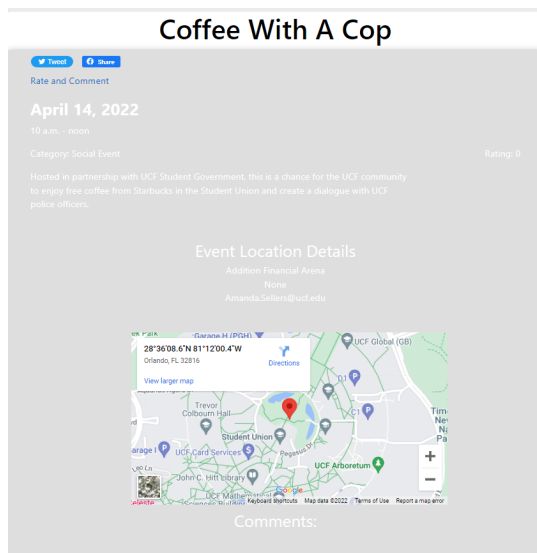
Coffee With A Cop

Tweet Share

Rate and Comment

April 14, 2022

10 a.m. - noon

Category: Social Event

Rating: 0

Hosted in partnership with UCF Student Government, this is a chance for the UCF community to enjoy free coffee from Starbucks in the Student Union and create a dialogue with UCF police officers.

Event Location Details

Addition Financial Arena

None

Amanda.Sellers@ucf.edu

28°36'08.6"N 81°12'00.4"W
Orlando, FL 32816
Directions
View larger map

Garage H (PGH)
UCF Global (GB)
D1
Trevor Colbourn Hall
C1
Student Union
Pegasus Dr
UCF Card Services
UCF Arboretum
John C. Hitt Library
UCF Mathematical Sciences Building
Google
Keyboard shortcuts Map data ©2022 Terms of Use Report a map error

Comments: